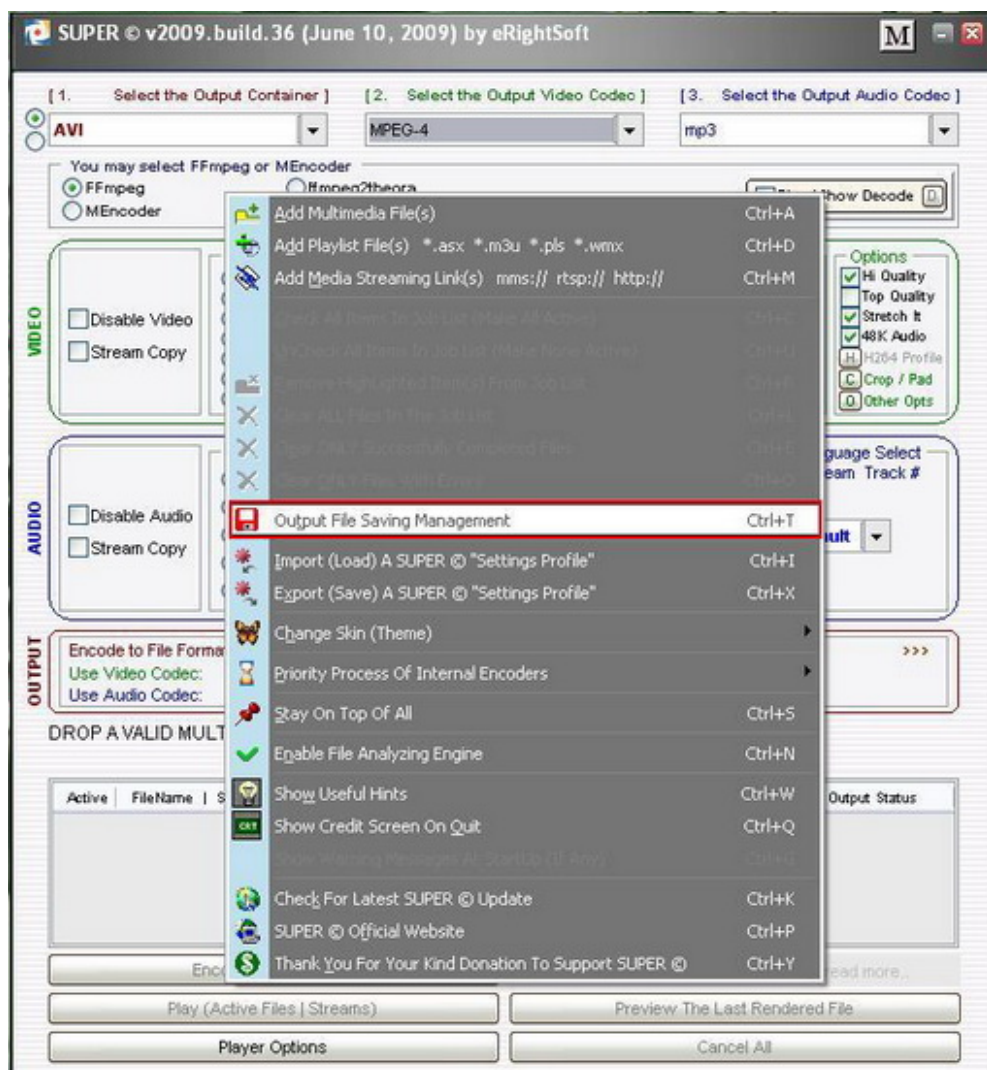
SUPER © v2009.build.36 (June 10, 2009) by eRightSoft

M

[1. Select the Output Container ] [2. Select the Output Video Codec ] [3. Select the Output Audio Codec ]

AVI

MPEG-4

mp3

You may select FFmpeg or MEncoder

FFmpeg

ffmpeg2theora

MEncoder

Show Decode

VIDEO

Disable Video

Stream Copy

Options

Hi Quality

Top Quality

Stretch It

48K Audio

H264 Profile

Crop / Pad

Other Opts

AUDIO

Disable Audio

Stream Copy

guage Select

eam Track #

ult

OUTPUT

Encode to File Forma

Use Video Codec:

Use Audio Codec:

>>>

DROP A VALID MULT

Active | FileName | S

Output Status

Enc

ead more..

Play (Active Files | Streams)

Preview The Last Rendered File

Player Options

Cancel All

Add Multimedia File(s) Ctrl+A

Add Playlist File(s) *.asx *.m3u *.pls *.wmx Ctrl+D

Add Media Streaming Link(s) mms:// rtsp:// http:// Ctrl+M

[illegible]

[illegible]

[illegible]

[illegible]

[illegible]

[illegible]

Output File Saving Management Ctrl+T

Import (Load) A SUPER © "Settings Profile" Ctrl+I

Export (Save) A SUPER © "Settings Profile" Ctrl+X

Change Skin (Theme)

Priority Process Of Internal Encoders

Stay On Top Of All Ctrl+S

Enable File Analyzing Engine Ctrl+N

Show Useful Hints Ctrl+W

Show Credit Screen On Quit Ctrl+Q

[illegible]

Check For Latest SUPER © Update Ctrl+K

SUPER © Official Website Ctrl+P

Thank You For Your Kind Donation To Support SUPER © Ctrl+Y